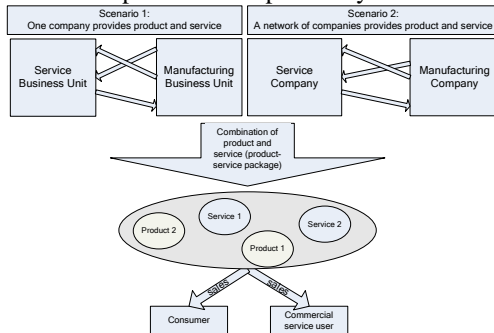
Scenario 1:
One company provides product and service

Scenario 2:
A network of companies provides product and service

Service Business Unit

Manufacturing Business Unit

Service Company

Manufacturing Company

Combination of product and service (product-service package)

Product 2

Service 1

Service 2

Product 1

sales

sales

Consumer

Commercial service user